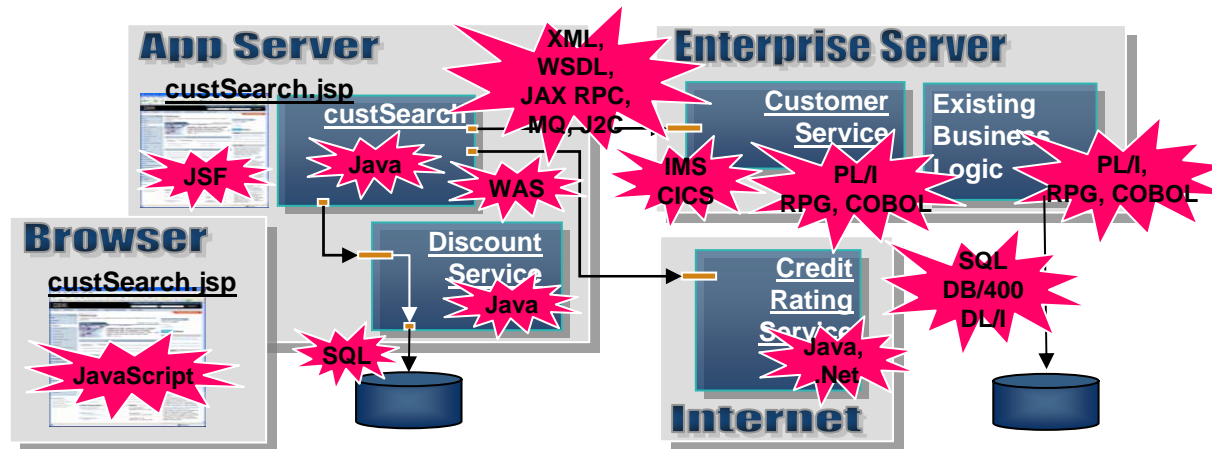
App Server

custSearch.jsp

custSearch

XML, WSDL, JAX RPC, MQ, J2C

Enterprise Server

Customer Service

Existing Business Logic

JSF

Java

WAS

IMS CICS

PL/I RPG, COBOL

PL/I, RPG, COBOL

Browser

custSearch.jsp

Discount Service

Java

Credit Rating Service

SQL DB/400 DL/I

SQL

JavaScript

Java, .Net

Internet